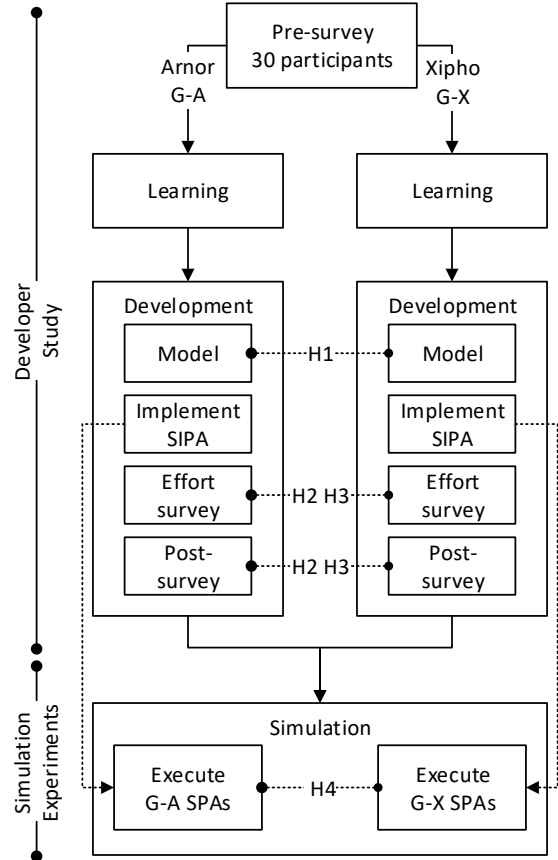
Developer Study

Simulation Experiments

Pre-survey
30 participants

Arnor
G-A

Xipho
G-X

Learning

Learning

Development

Model

H1

Model

Implement SIPA

Effort survey

H2 H3

Post-survey

H2 H3

Development

Implement SIPA

Effort survey

Post-survey

Simulation

Execute G-A SPAs

H4

Execute G-X SPAs